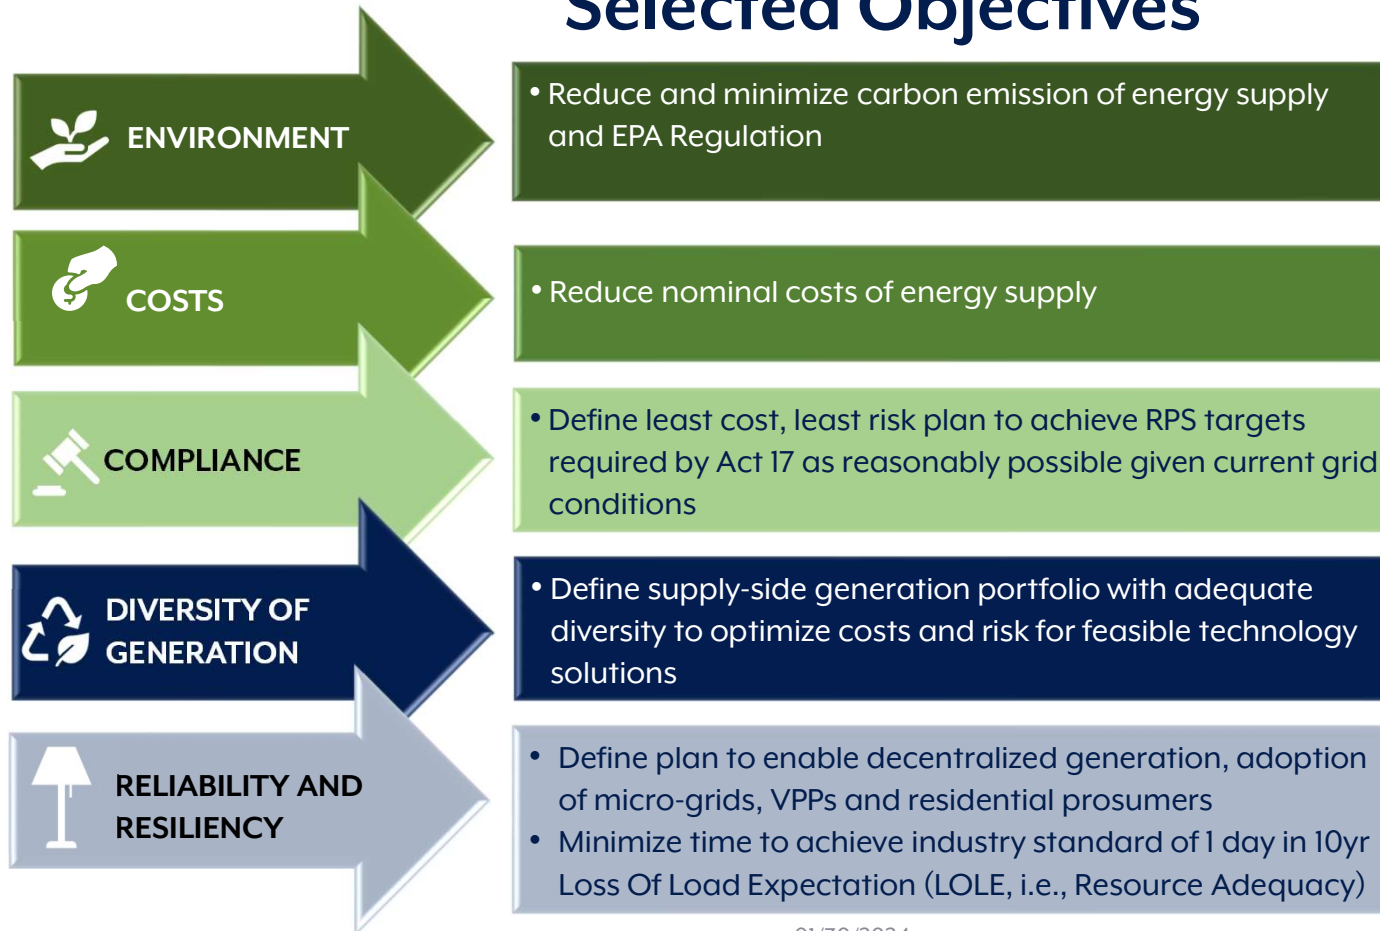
Selected Objectives

ENVIRONMENT

• Reduce and minimize carbon emission of energy supply and EPA Regulation

COSTS

• Reduce nominal costs of energy supply

COMPLIANCE

• Define least cost, least risk plan to achieve RPS targets required by Act 17 as reasonably possible given current grid conditions

DIVERSITY OF GENERATION

• Define supply-side generation portfolio with adequate diversity to optimize costs and risk for feasible technology solutions

RELIABILITY AND RESILIENCY

• Define plan to enable decentralized generation, adoption of micro-grids, VPPs and residential prosumers
• Minimize time to achieve industry standard of 1 day in 10yr Loss Of Load Expectation (LOLE, i.e., Resource Adequacy)

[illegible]